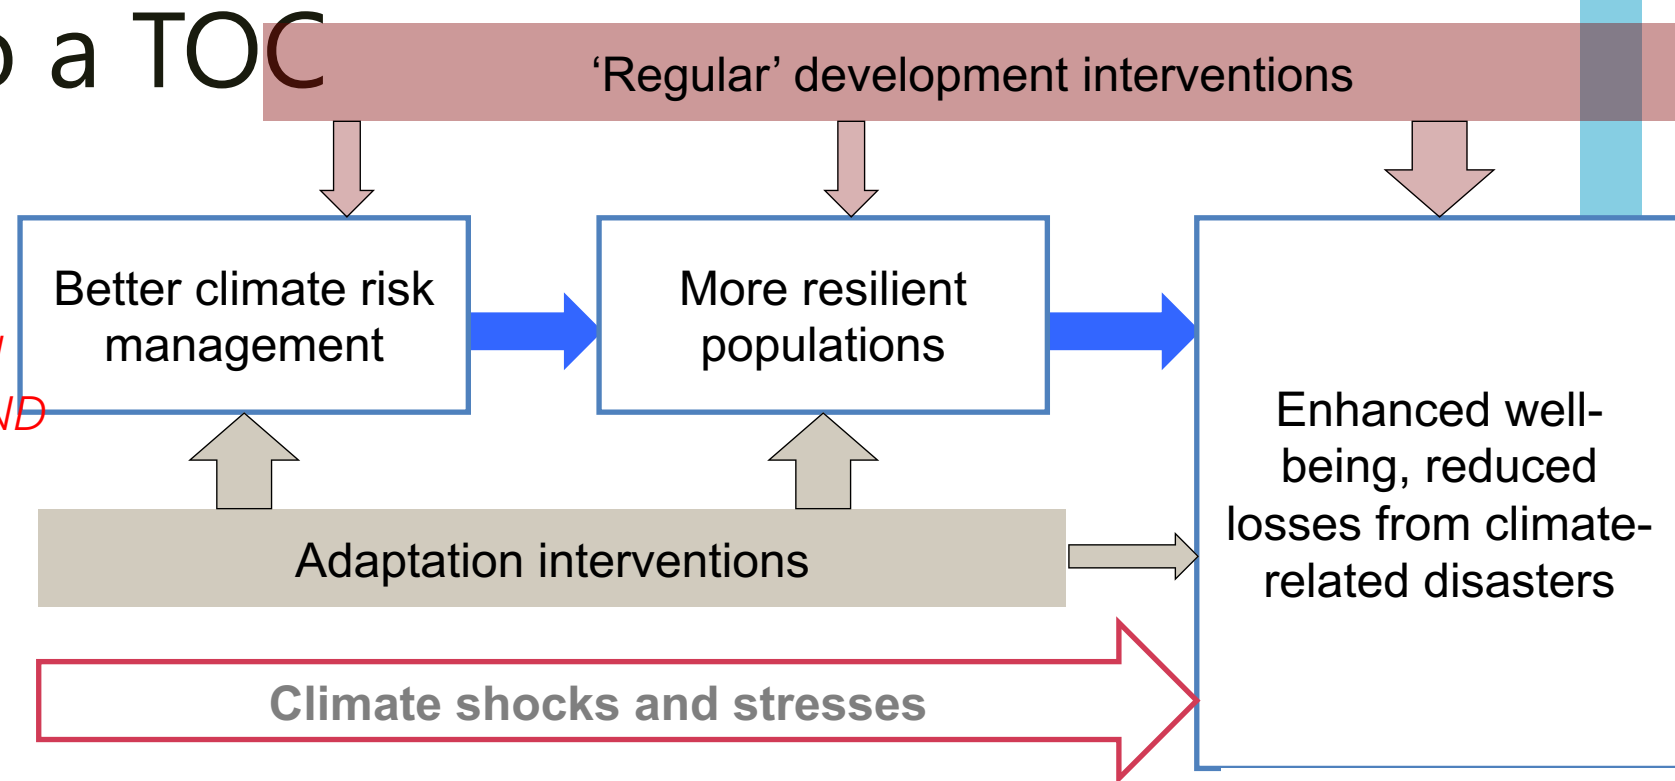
a TOC

'Regular' development interventions

Better climate risk management

More resilient populations

Enhanced well-being, reduced losses from climate-related disasters

ND

Adaptation interventions

Climate shocks and stresses